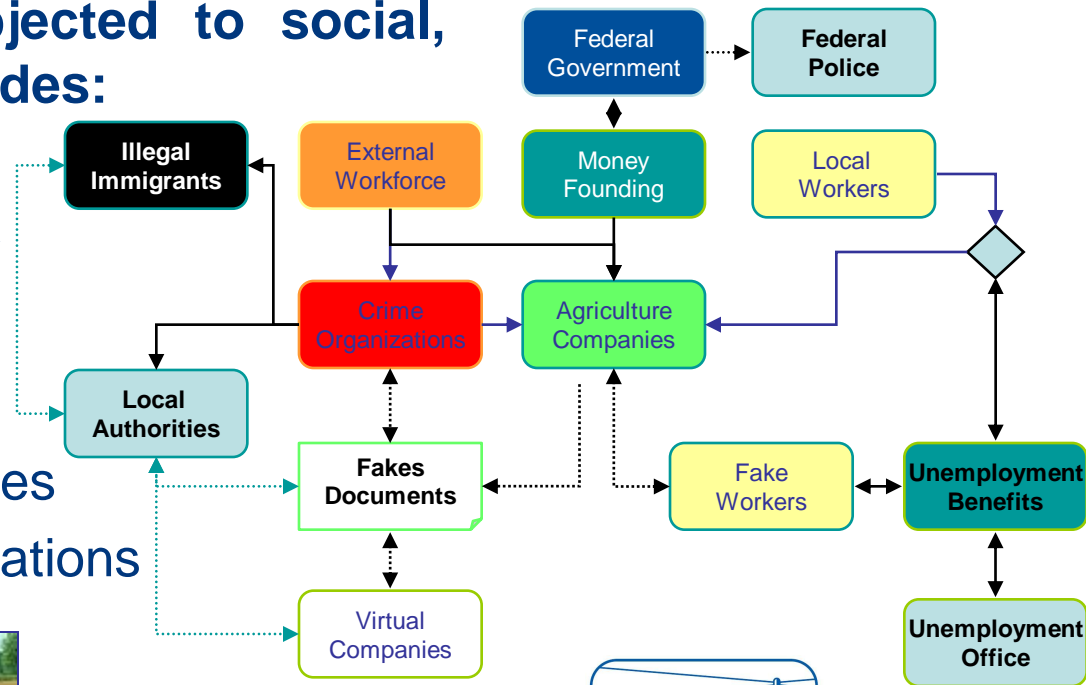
bjected to social, des:

es

ations

Federal Government

Federal Police

Illegal Immigrants

External Workforce

Money Founding

Local Workers

Crime Organizations

Agriculture Companies

Local Authorities

Fakes Documents

Fake Workers

Unemployment Benefits

Virtual Companies

Unemployment Office